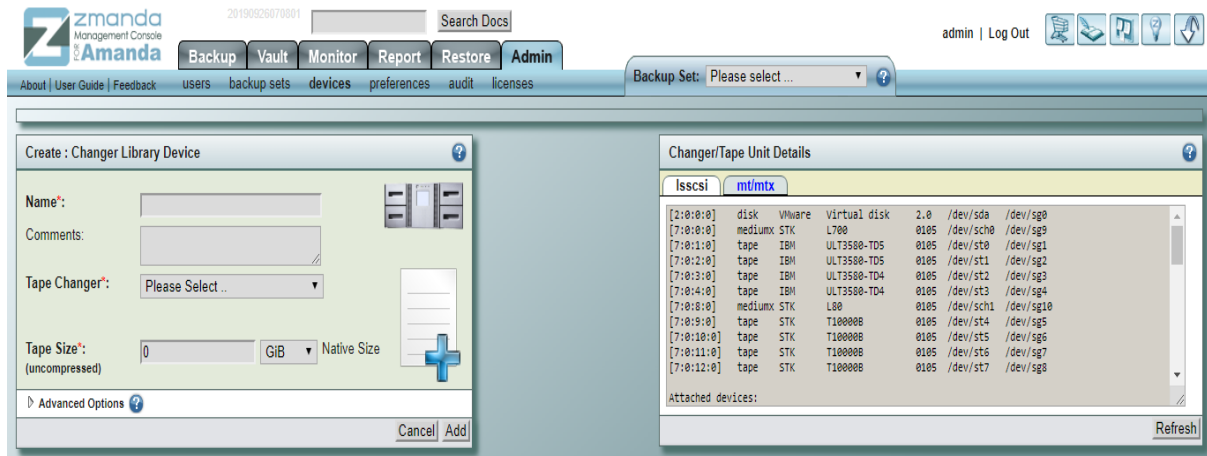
zmanda Management Console FOR Amanda

20190926070801

Search Docs

admin | Log Out

Backup Vault Monitor Report Restore Admin

About | User Guide | Feedback users backup sets devices preferences audit licenses

Backup Set: Please select ...

Create : Changer Library Device

Name*:

Comments:

Tape Changer*: Please Select ..

Tape Size*: (uncompressed) 0 GiB Native Size

Advanced Options

Cancel Add

Changer/Tape Unit Details

lsscsi mt/mtx

| | | | | | | |
|---|---|---|---|---|---|---|
| [2:0:0:0] | disk | VMware | Virtual disk | 2.0 | /dev/sda | /dev/sg0 |
| [7:0:0:0] | mediumx | STK | L700 | 0105 | /dev/sch0 | /dev/sg9 |
| [7:0:1:0] | tape | IBM | ULT3580-TD5 | 0105 | /dev/st0 | /dev/sg1 |
| [7:0:2:0] | tape | IBM | ULT3580-TD5 | 0105 | /dev/st1 | /dev/sg2 |
| [7:0:3:0] | tape | IBM | ULT3580-TD4 | 0105 | /dev/st2 | /dev/sg3 |
| [7:0:4:0] | tape | IBM | ULT3580-TD4 | 0105 | /dev/st3 | /dev/sg4 |
| [7:0:8:0] | mediumx | STK | L80 | 0105 | /dev/sch1 | /dev/sg10 |
| [7:0:9:0] | tape | STK | T10000B | 0105 | /dev/st4 | /dev/sg5 |
| [7:0:10:0] | tape | STK | T10000B | 0105 | /dev/st5 | /dev/sg6 |
| [7:0:11:0] | tape | STK | T10000B | 0105 | /dev/st6 | /dev/sg7 |
| [7:0:12:0] | tape | STK | T10000B | 0105 | /dev/st7 | /dev/sg8 |

Attached devices:

Refresh